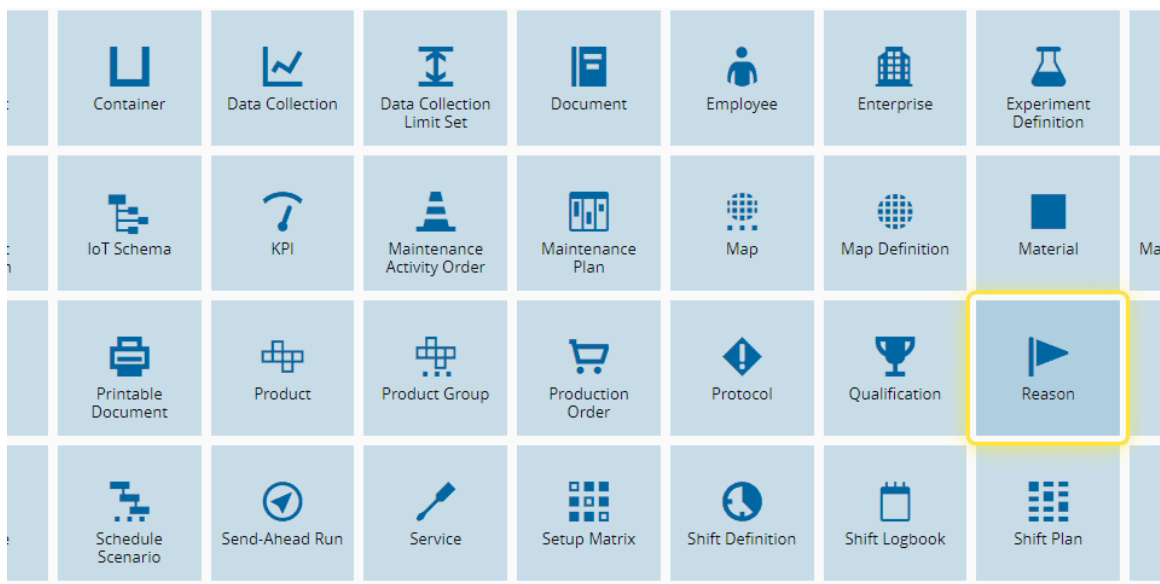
Container
Data Collection
Data Collection Limit Set
Document
Employee
Enterprise
Experiment Definition

IoT Schema
KPI
Maintenance Activity Order
Maintenance Plan
Map
Map Definition
Material
Ma

Printable Document
Product
Product Group
Production Order
Protocol
Qualification
Reason

Schedule Scenario
Send-Ahead Run
Service
Setup Matrix
Shift Definition
Shift Logbook
Shift Plan